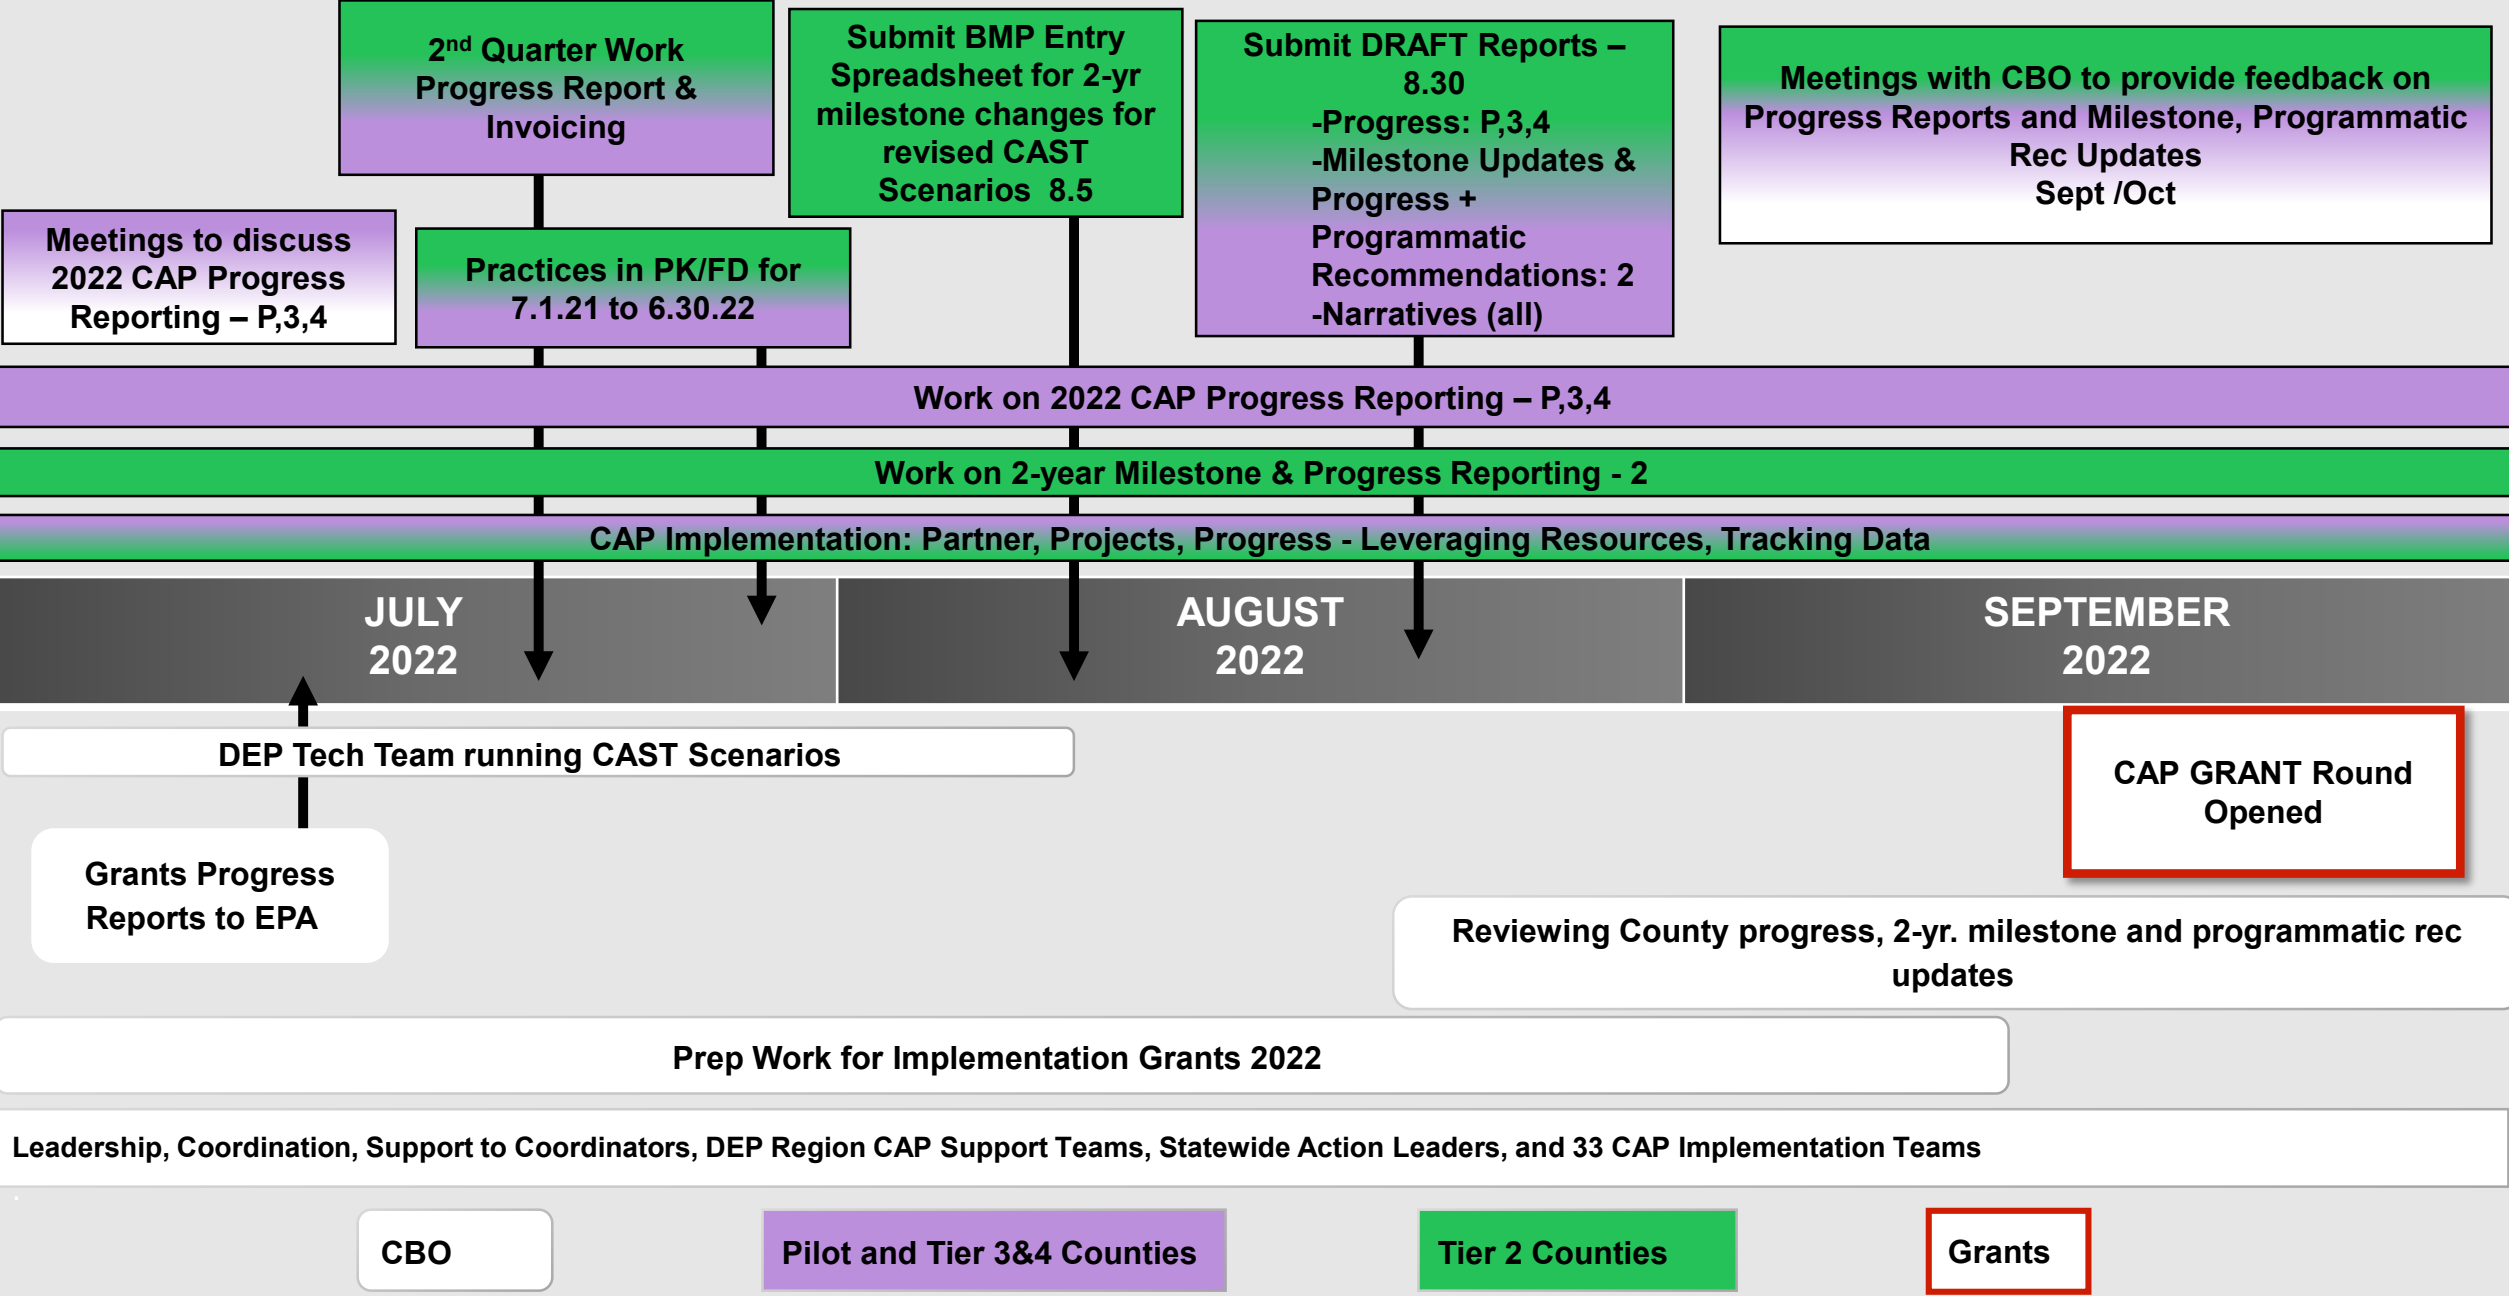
Meetings to discuss 2022 CAP Progress Reporting – P,3,4

2$^{nd}$ Quarter Work Progress Report & Invoicing

Practices in PK/FD for 7.1.21 to 6.30.22

Submit BMP Entry Spreadsheet for 2-yr milestone changes for revised CAST Scenarios 8.5

Submit DRAFT Reports – 8.30
-Progress: P,3,4
-Milestone Updates & Progress + Programmatic Recommendations: 2
-Narratives (all)

Meetings with CBO to provide feedback on Progress Reports and Milestone, Programmatic Rec Updates
Sept /Oct

Work on 2022 CAP Progress Reporting – P,3,4

Work on 2-year Milestone & Progress Reporting - 2

CAP Implementation: Partner, Projects, Progress - Leveraging Resources, Tracking Data

JULY 2022

AUGUST 2022

SEPTEMBER 2022

DEP Tech Team running CAST Scenarios

CAP GRANT Round Opened

Grants Progress Reports to EPA

Reviewing County progress, 2-yr. milestone and programmatic rec updates

Prep Work for Implementation Grants 2022

Leadership, Coordination, Support to Coordinators, DEP Region CAP Support Teams, Statewide Action Leaders, and 33 CAP Implementation Teams

CBO

Pilot and Tier 3&4 Counties

Tier 2 Counties

Grants